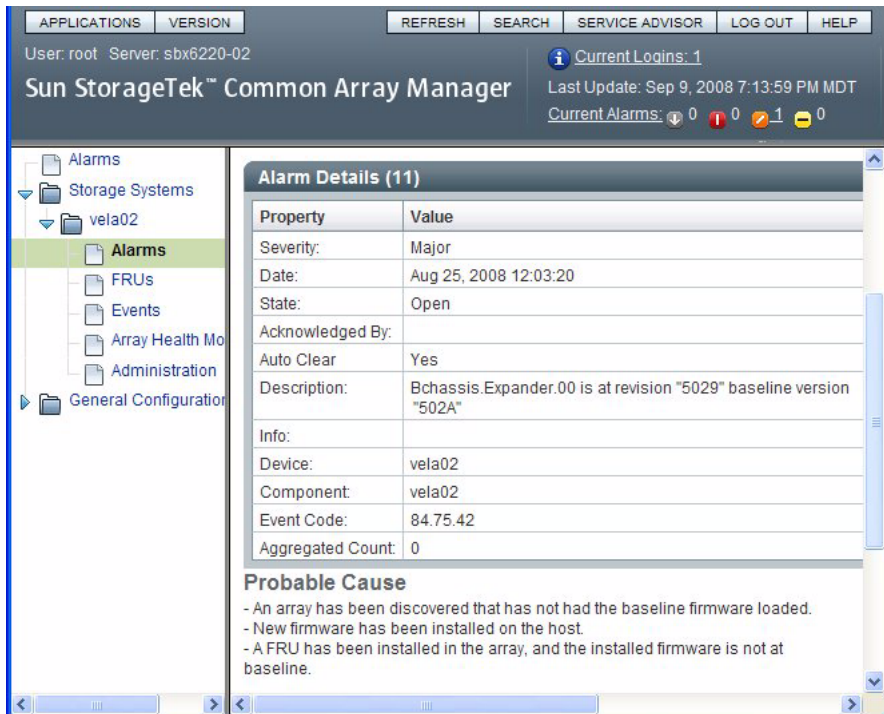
APPLICATIONS VERSION

REFRESH SEARCH SERVICE ADVISOR LOG OUT HELP

User: root Server: sbx6220-02

Sun StorageTek™ Common Array Manager

Current Logins: 1

Last Update: Sep 9, 2008 7:13:59 PM MDT

Current Alarms: 0 0 1 0

Alarms
Storage Systems
vela02
Alarms
FRUs
Events
Array Health Mo
Administration
General Configuration

Alarm Details (11)

| Property | Value |
|---|---|
| Severity: | Major |
| Date: | Aug 25, 2008 12:03:20 |
| State: | Open |
| Acknowledged By: | |
| Auto Clear | Yes |
| Description: | Bchassis.Expander.00 is at revision "5029" baseline version "502A" |
| Info: | |
| Device: | vela02 |
| Component: | vela02 |
| Event Code: | 84.75.42 |
| Aggregated Count: | 0 |

Probable Cause

- An array has been discovered that has not had the baseline firmware loaded.
- New firmware has been installed on the host.
- A FRU has been installed in the array, and the installed firmware is not at baseline.